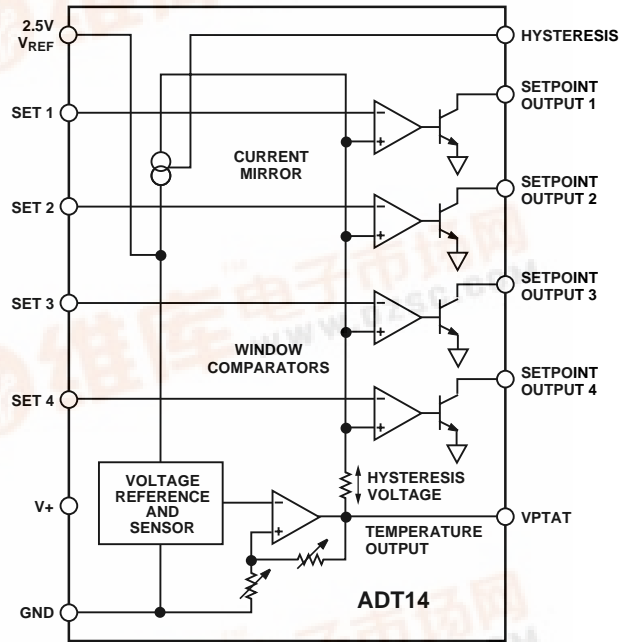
2.5V
$V_{REF}$

HYSTERESIS

SET 1

SETPOINT OUTPUT 1

CURRENT MIRROR

SET 2

SETPOINT OUTPUT 2

SET 3

SETPOINT OUTPUT 3

WINDOW COMPARATORS

SET 4

SETPOINT OUTPUT 4

HYSTERESIS VOLTAGE

VOLTAGE REFERENCE AND SENSOR

V+

VPTAT

TEMPERATURE OUTPUT

GND

ADT14

www.dzsc.com